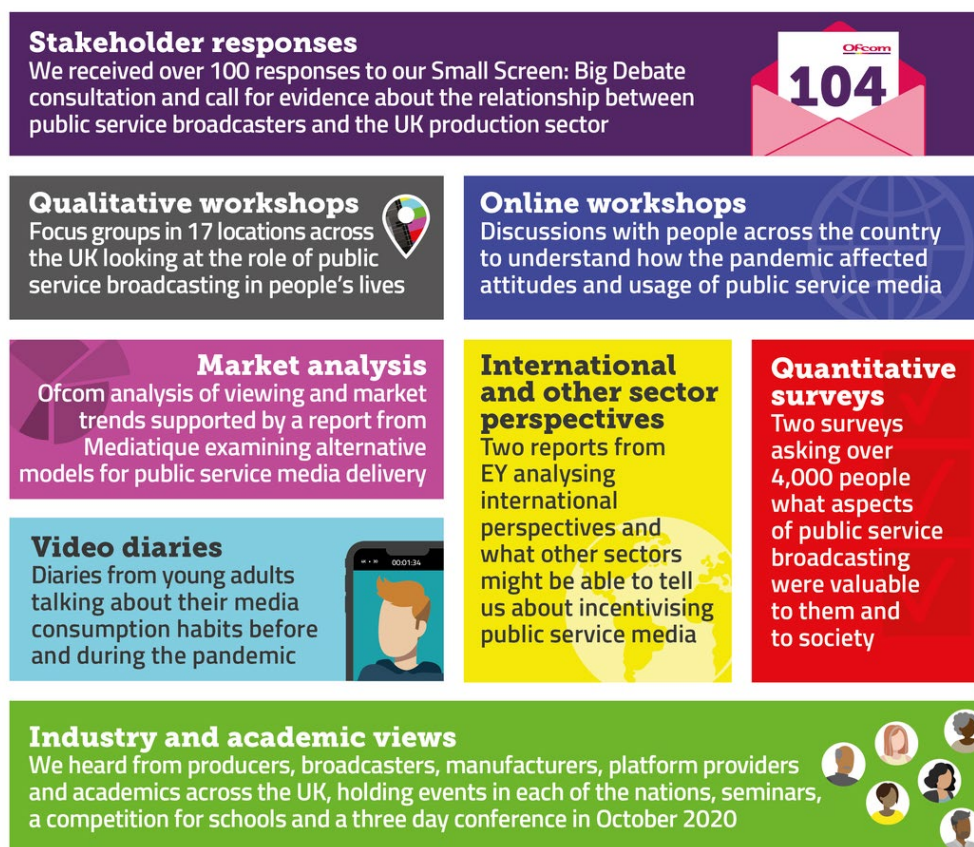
Stakeholder responses
We received over 100 responses to our Small Screen: Big Debate consultation and call for evidence about the relationship between public service broadcasters and the UK production sector

Ofcom
104

Qualitative workshops
Focus groups in 17 locations across the UK looking at the role of public service broadcasting in people's lives

Online workshops
Discussions with people across the country to understand how the pandemic affected attitudes and usage of public service media

Market analysis
Ofcom analysis of viewing and market trends supported by a report from Mediatique examining alternative models for public service media delivery

International and other sector perspectives
Two reports from EY analysing international perspectives and what other sectors might be able to tell us about incentivising public service media

Quantitative surveys
Two surveys asking over 4,000 people what aspects of public service broadcasting were valuable to them and to society

Video diaries
Diaries from young adults talking about their media consumption habits before and during the pandemic

00:01:34

Industry and academic views
We heard from producers, broadcasters, manufacturers, platform providers and academics across the UK, holding events in each of the nations, seminars, a competition for schools and a three day conference in October 2020